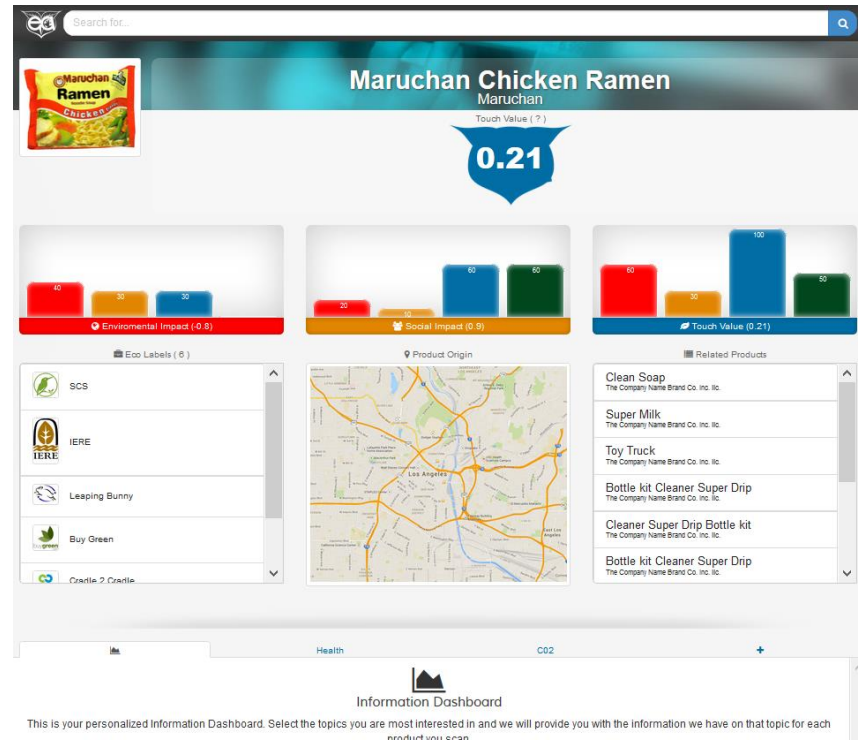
Search for...

Maruchan Ramen Chicken

Maruchan Chicken Ramen
Maruchan

Touch Value ( ? )
0.21

40 30 30
Enviromental Impact (-0.8)

20 10 60 60
Social Impact (0.9)

60 30 100 50
Touch Value (0.21)

Eco Labels ( 6 )
SCS
IERE
Leaping Bunny
Buy Green
Cradle 2 Cradle

Product Origin
Los Angeles

Related Products
Clean Soap
The Company Name Brand Co. Inc. llc.
Super Milk
The Company Name Brand Co. Inc. llc.
Toy Truck
The Company Name Brand Co. Inc. llc.
Bottle kit Cleaner Super Drip
The Company Name Brand Co. Inc. llc.
Cleaner Super Drip Bottle kit
The Company Name Brand Co. Inc. llc.
Bottle kit Cleaner Super Drip
The Company Name Brand Co. Inc. llc.

Health
C02
+

Information Dashboard
This is your personalized Information Dashboard. Select the topics you are most interested in and we will provide you with the information we have on that topic for each product you scan.